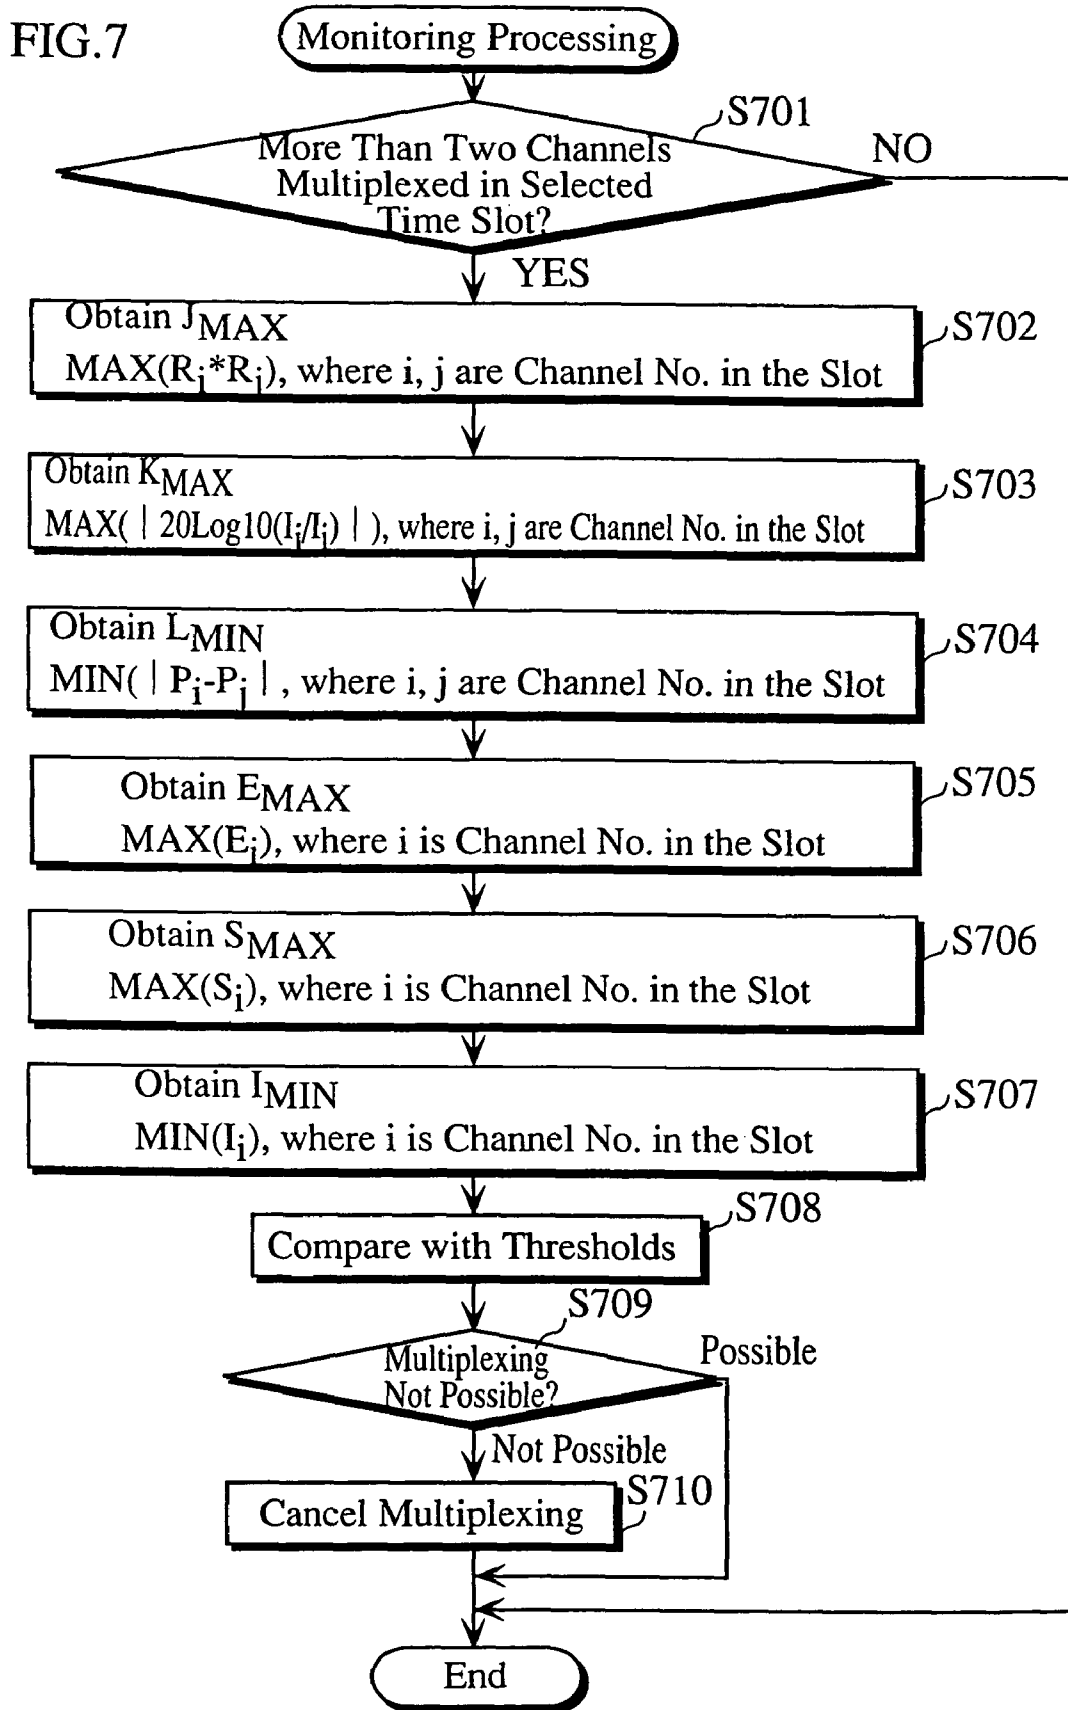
FIG.7

Monitoring Processing

S701

More Than Two Channels Multiplexed in Selected Time Slot?

NO

YES

Obtain $J_{MAX}$
$MAX(R_i*R_j)$, where i, j are Channel No. in the Slot

S702

Obtain $K_{MAX}$
$MAX(|20Log10(I_i/I_j)|)$, where i, j are Channel No. in the Slot

S703

Obtain $L_{MIN}$
$MIN(|P_i-P_j|$, where i, j are Channel No. in the Slot

S704

Obtain $E_{MAX}$
$MAX(E_i)$, where i is Channel No. in the Slot

S705

Obtain $S_{MAX}$
$MAX(S_i)$, where i is Channel No. in the Slot

S706

Obtain $I_{MIN}$
$MIN(I_i)$, where i is Channel No. in the Slot

S707

Compare with Thresholds

S708

S709

Multiplexing Not Possible?

Possible

Not Possible

Cancel Multiplexing

S710

End